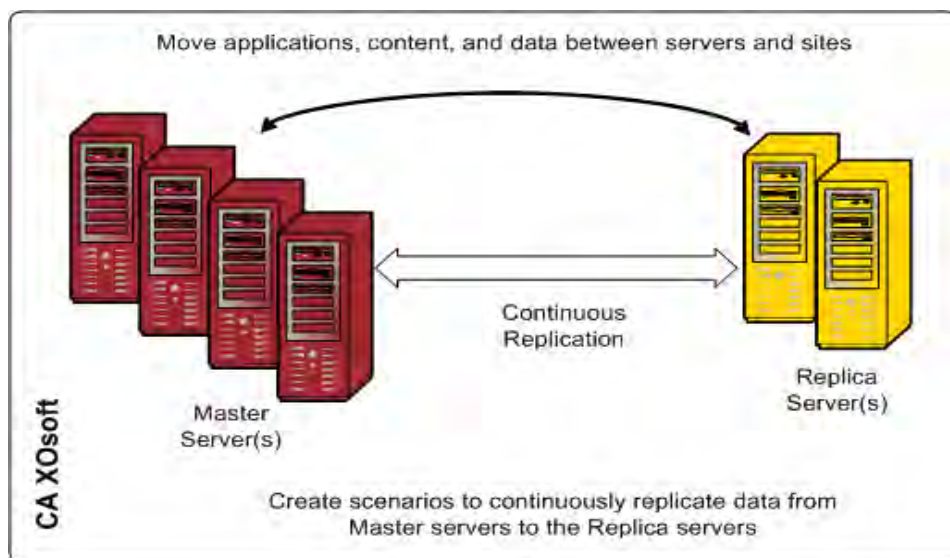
Move applications, content, and data between servers and sites

Continuous Replication

Master Server(s)

Replica Server(s)

CA XOsoft

Create scenarios to continuously replicate data from Master servers to the Replica servers